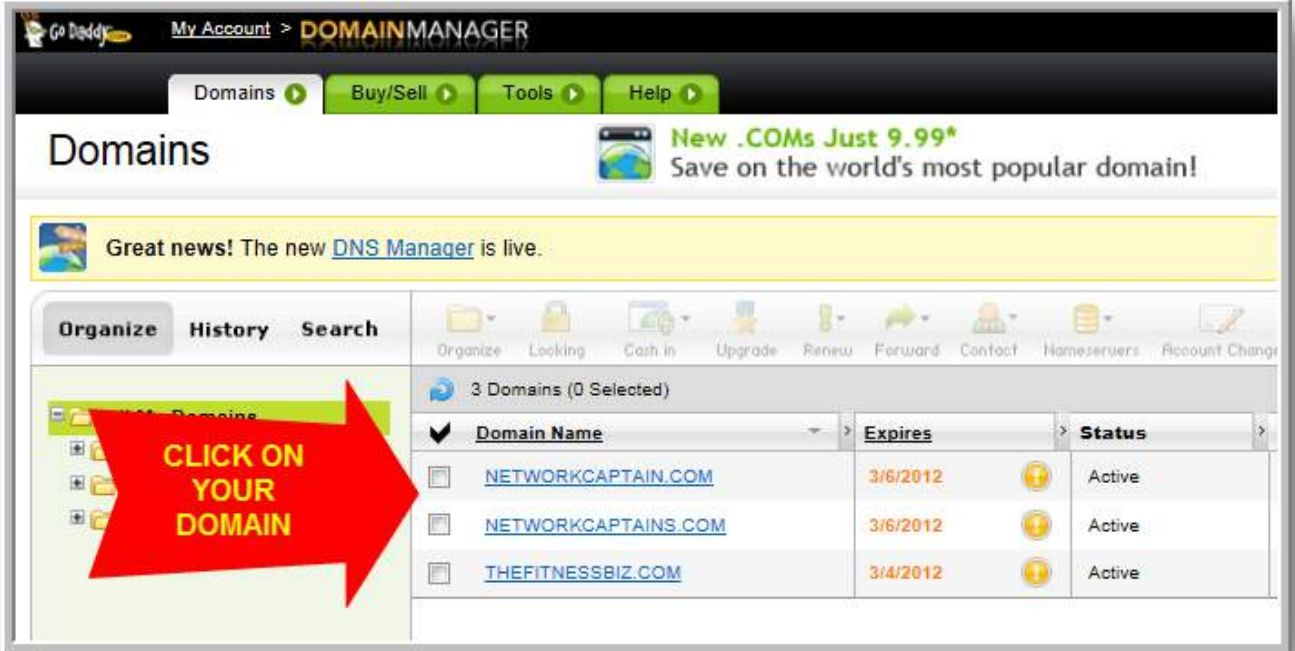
Go Daddy.com My Account > DOMAINMANAGER

Domains Buy/Sell Tools Help

Domains

New .COMs Just 9.99*
Save on the world's most popular domain!

Great news! The new DNS Manager is live.

Organize History Search

Organize Locking Cash in Upgrade Renew Forward Contact Nameservers Account Change

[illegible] Domains

CLICK ON YOUR DOMAIN

3 Domains (0 Selected)

| | Domain Name | Expires | | Status |
|---|---|---|---|---|
| | NETWORKCAPTAIN.COM | 3/6/2012 | | Active |
| | NETWORKCAPTAINS.COM | 3/6/2012 | | Active |
| | THEFITNESSBIZ.COM | 3/4/2012 | | Active |